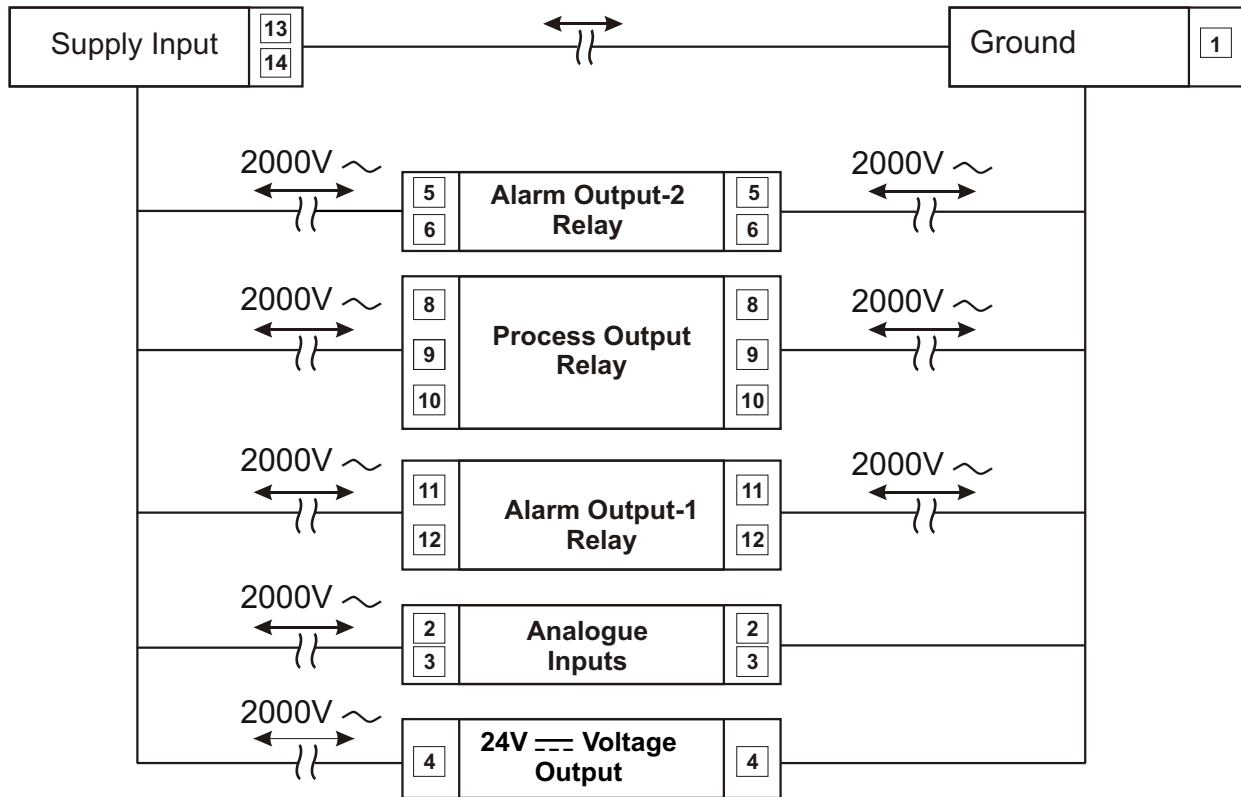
Supply Input
13
14
Ground
1

2000V ~
5
6
Alarm Output-2 Relay
5
6
2000V ~

2000V ~
8
9
10
Process Output Relay
8
9
10
2000V ~

2000V ~
11
12
Alarm Output-1 Relay
11
12
2000V ~

2000V ~
2
3
Analogue Inputs
2
3

2000V ~
4
24V ⎓ Voltage Output
4